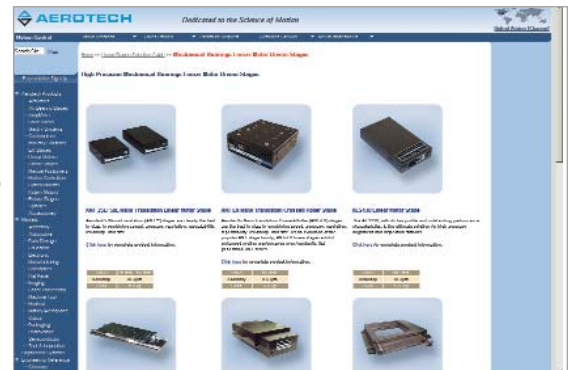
AEROTECH

Dedicated to the Science of Motion

Global Sales Channel

Motion Control

Search

Home >> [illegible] >> Mechanical Bearing Linear Motor Stages

High Precision Mechanical Bearing Linear Motor Stages

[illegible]

Click here for complete product information.

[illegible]

Click here for complete product information.

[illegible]

Click here for complete product information.